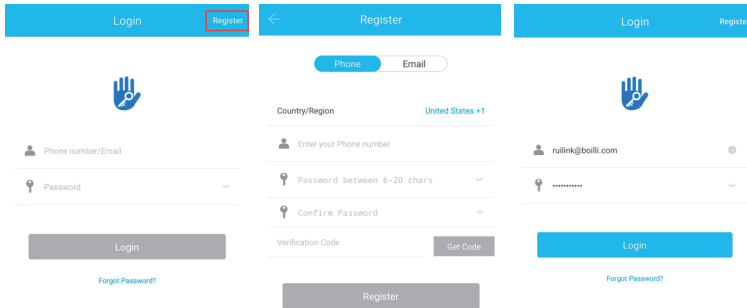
Login

Register

Phone number/Email

Password

Login

Forgot Password?

Register

Phone

Email

Country/Region

United States +1

Enter your Phone number

Password between 6-20 chars

Confirm Password

Verification Code

Get Code

Register

Login

Registe

ruilink@boilli.com

••••••••••

Login

Forgot Password?